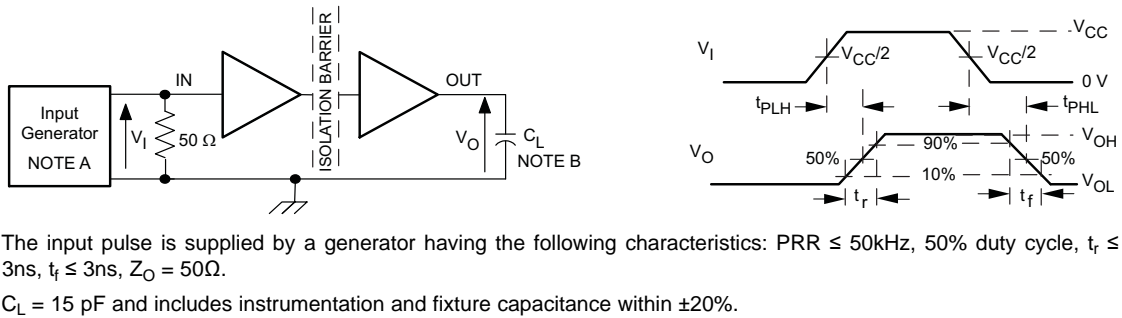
Input Generator NOTE A

$V_I$

IN

50 Ω

ISOLATION BARRIER

OUT

$V_O$

$C_L$
NOTE B

$V_I$

$V_{CC}/2$

$V_{CC}/2$

$V_{CC}$

0 V

$t_{PLH}$

$t_{PHL}$

$V_O$

50%

90%

50%

$V_{OH}$

10%

$V_{OL}$

$t_r$

$t_f$

The input pulse is supplied by a generator having the following characteristics: PRR ≤ 50kHz, 50% duty cycle, $t_r$ ≤ 3ns, $t_f$ ≤ 3ns, $Z_O$ = 50Ω.

$C_L$ = 15 pF and includes instrumentation and fixture capacitance within ±20%.